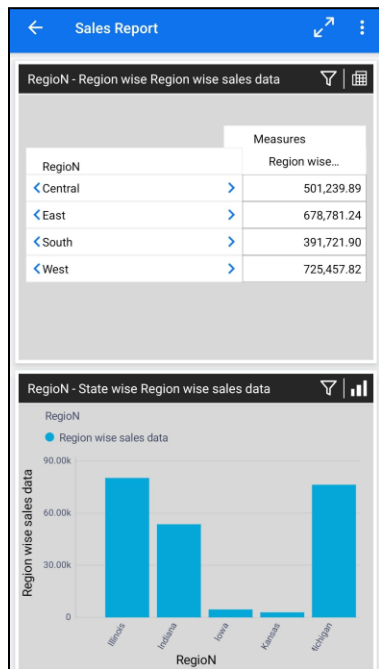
Sales Report

RegioN - Region wise Region wise sales data

| RegioN | Measures Region wise... |
|---|---|
| Central | 501,239.89 |
| East | 678,781.24 |
| South | 391,721.90 |
| West | 725,457.82 |

RegioN - State wise Region wise sales data

RegioN

Region wise sales data

Region wise sales data

90.00k

60.00k

30.00k

0

Illinois

Indiana

Iowa

Kansas

Michigan

RegioN